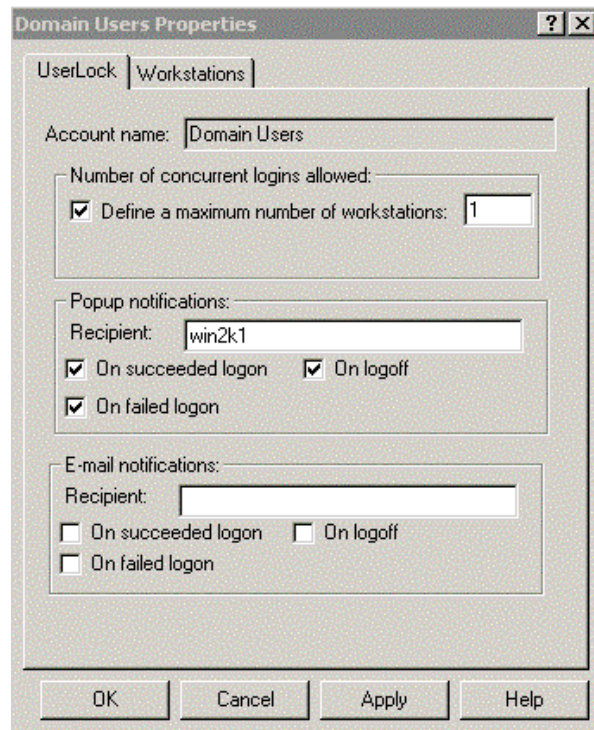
Domain Users Properties ? X

UserLock | Workstations

Account name: Domain Users

Number of concurrent logins allowed:
☑ Define a maximum number of workstations: 1

Popup notifications:
Recipient: win2k1
☑ On succeeded logon ☑ On logoff
☑ On failed logon

E-mail notifications:
Recipient:
☐ On succeeded logon ☐ On logoff
☐ On failed logon

OK Cancel Apply Help